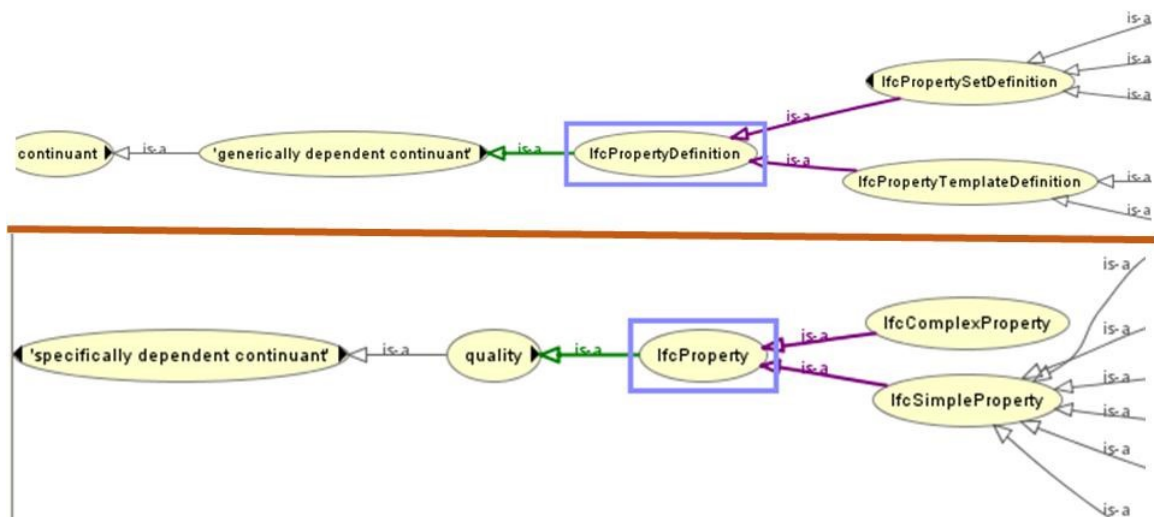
is-a
is-a
IfcPropertySetDefinition
is-a
is-a
continuant
is-a
'generically dependent continuant'
is-a
IfcPropertyDefinition
is-a
IfcPropertyTemplateDefinition
is-a
is-a

is-a
IfcComplexProperty
is-a
'specifically dependent continuant'
is-a
quality
is-a
IfcProperty
is-a
is-a
is-a
IfcSimpleProperty
is-a
is-a
is-a
is-a